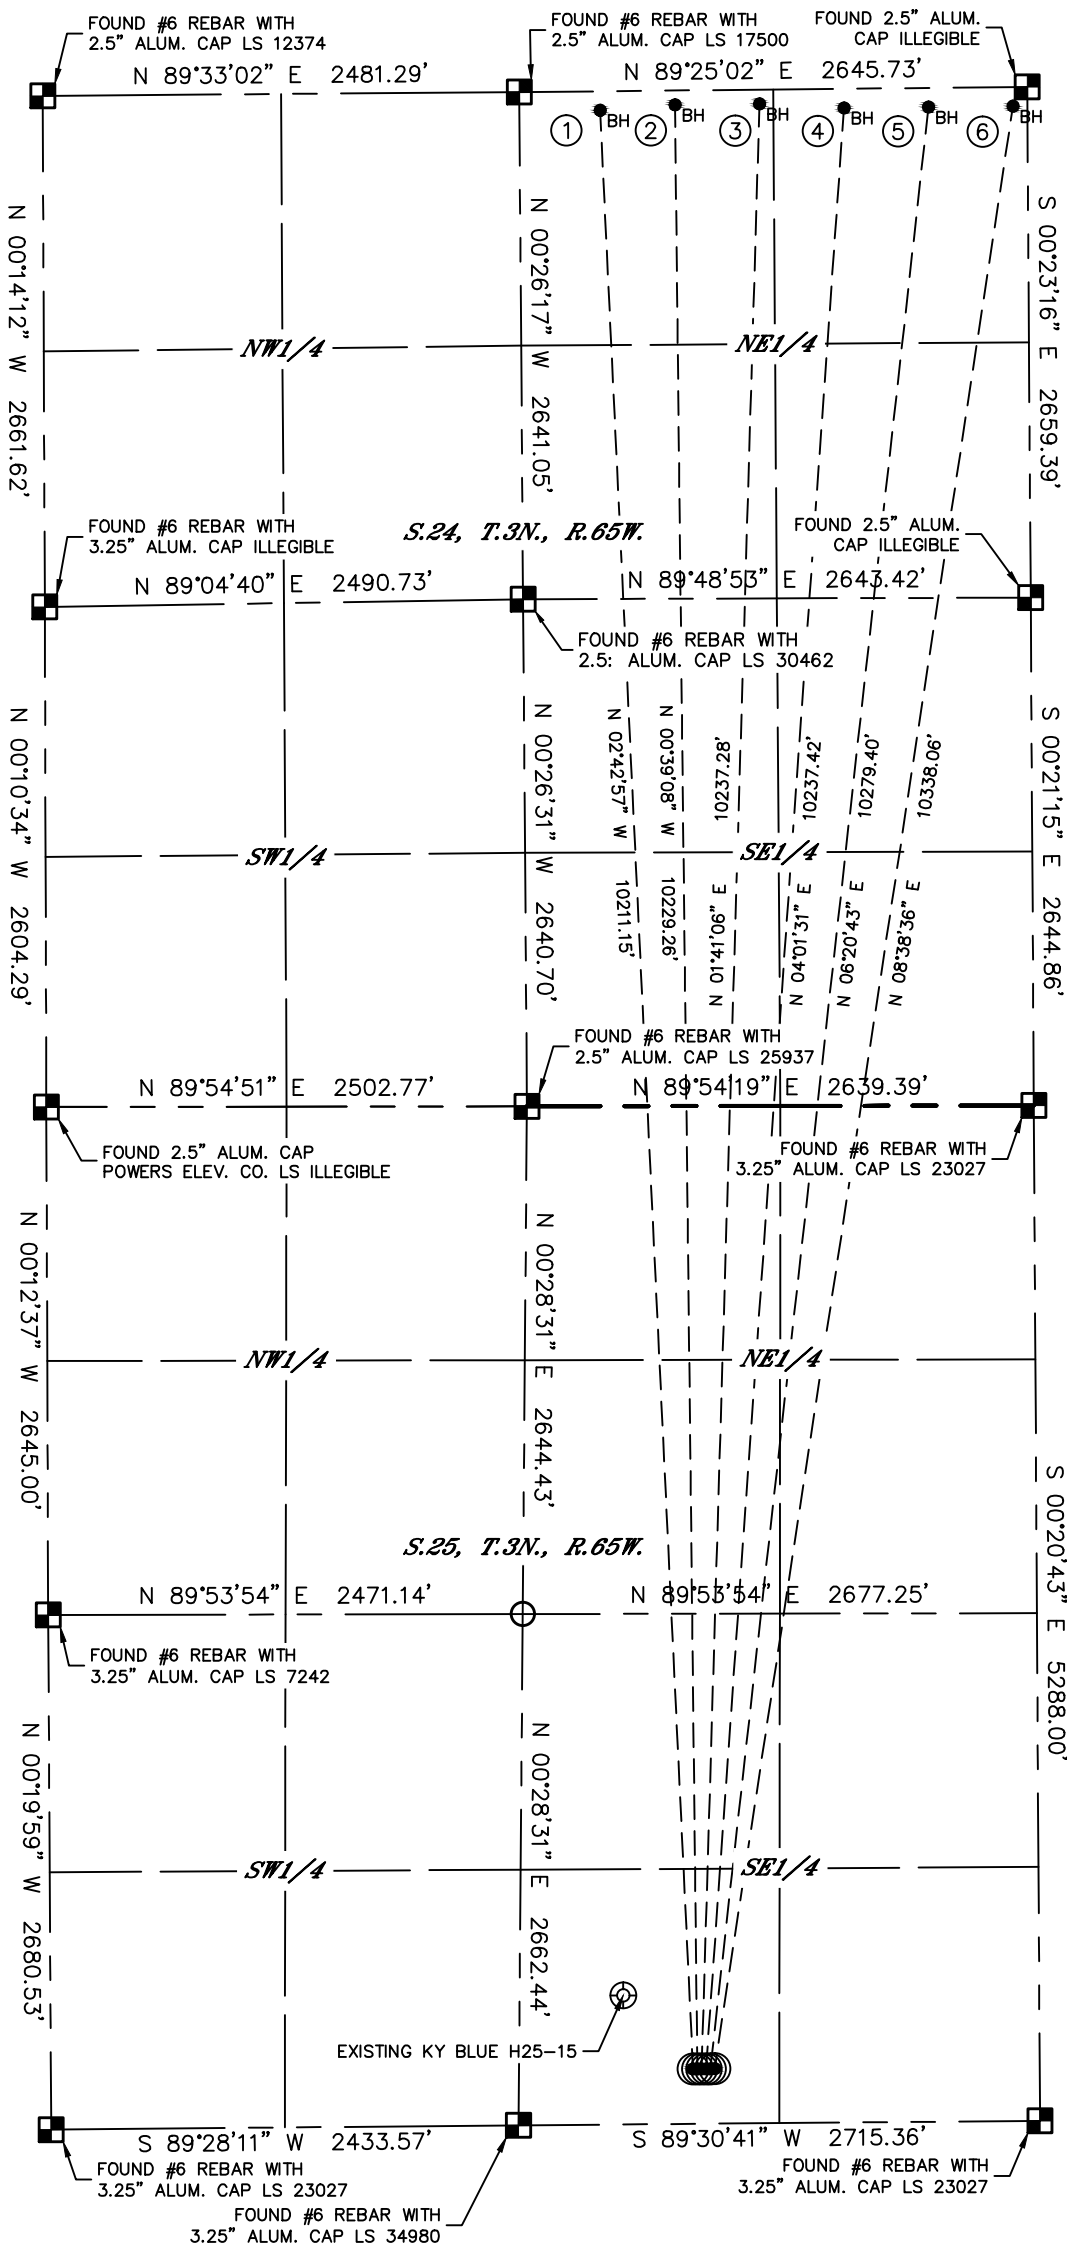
FOUND #6 REBAR WITH
2.5" ALUM. CAP LS 12374

FOUND #6 REBAR WITH
2.5" ALUM. CAP LS 17500

FOUND 2.5" ALUM.
CAP ILLEGIBLE

N 89°33'02" E 2481.29'

N 89°25'02" E 2645.73'

① BH ② BH ③ BH ④ BH ⑤ BH ⑥ BH

N 00°14'12" W 2661.62'

N 00°26'17" W 2641.05'

S 00°23'16" E 2659.39'

NW1/4

NE1/4

S.24, T.3N., R.65W.

FOUND #6 REBAR WITH
3.25" ALUM. CAP ILLEGIBLE

FOUND 2.5" ALUM.
CAP ILLEGIBLE

N 89°04'40" E 2490.73'

N 89°48'53" E 2643.42'

FOUND #6 REBAR WITH
2.5: ALUM. CAP LS 30462

N 00°10'34" W 2604.29'

N 00°26'31" W 2640.70'

N 02°42'57" W 10211.15'

N 00°39'08" W 10229.26'

10237.28' N 01°41'06" E

10237.42' N 04°01'31" E

10279.40' N 06°20'43" E

10338.06' N 08°38'36" E

S 00°21'15" E 2644.86'

SW1/4

SE1/4

FOUND #6 REBAR WITH
2.5" ALUM. CAP LS 25937

N 89°54'51" E 2502.77'

N 89°54'19" E 2639.39'

FOUND 2.5" ALUM. CAP
POWERS ELEV. CO. LS ILLEGIBLE

FOUND #6 REBAR WITH
3.25" ALUM. CAP LS 23027

N 00°12'37" W 2645.00'

N 00°28'31" E 2644.43'

NW1/4

NE1/4

S 00°20'43" E 5288.00'

S.25, T.3N., R.65W.

N 89°53'54" E 2471.14'

N 89°53'54" E 2677.25'

FOUND #6 REBAR WITH
3.25" ALUM. CAP LS 7242

N 00°19'59" W 2680.53'

N 00°28'31" E 2662.44'

SW1/4

SE1/4

EXISTING KY BLUE H25-15

S 89°28'11" W 2433.57'

S 89°30'41" W 2715.36'

FOUND #6 REBAR WITH
3.25" ALUM. CAP LS 23027

FOUND #6 REBAR WITH
3.25" ALUM. CAP LS 23027

FOUND #6 REBAR WITH
3.25" ALUM. CAP LS 34980